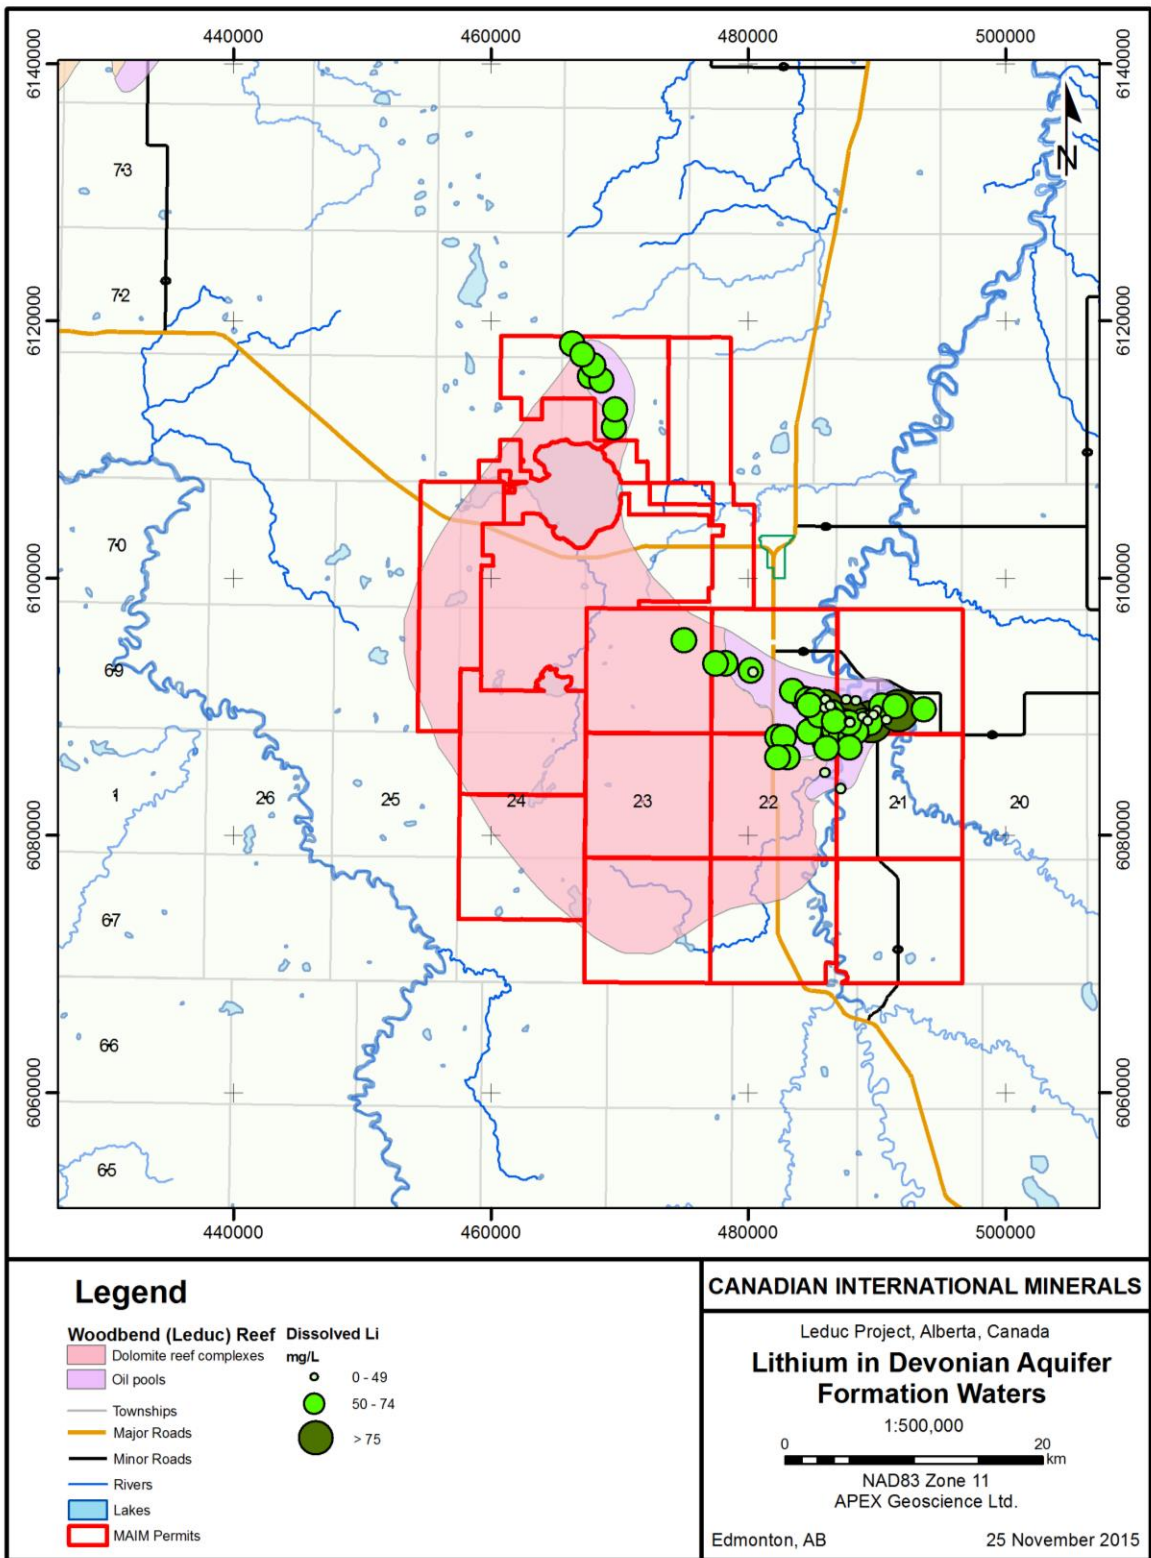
440000 460000 480000 500000

6140000 6120000 6100000 6080000 6060000

6140000 6120000 6100000 6080000 6060000

N

73
72
70
69
1
26
25
24
23
22
21
20
67
66
65

440000 460000 480000 500000

Legend

Woodbend (Leduc) Reef
Dolomite reef complexes
Oil pools
Townships
Major Roads
Minor Roads
Rivers
Lakes
MAIM Permits

Dissolved Li
mg/L
0 - 49
50 - 74
> 75

CANADIAN INTERNATIONAL MINERALS

Leduc Project, Alberta, Canada

Lithium in Devonian Aquifer Formation Waters

1:500,000

0 20 km

NAD83 Zone 11
APEX Geoscience Ltd.

Edmonton, AB

25 November 2015